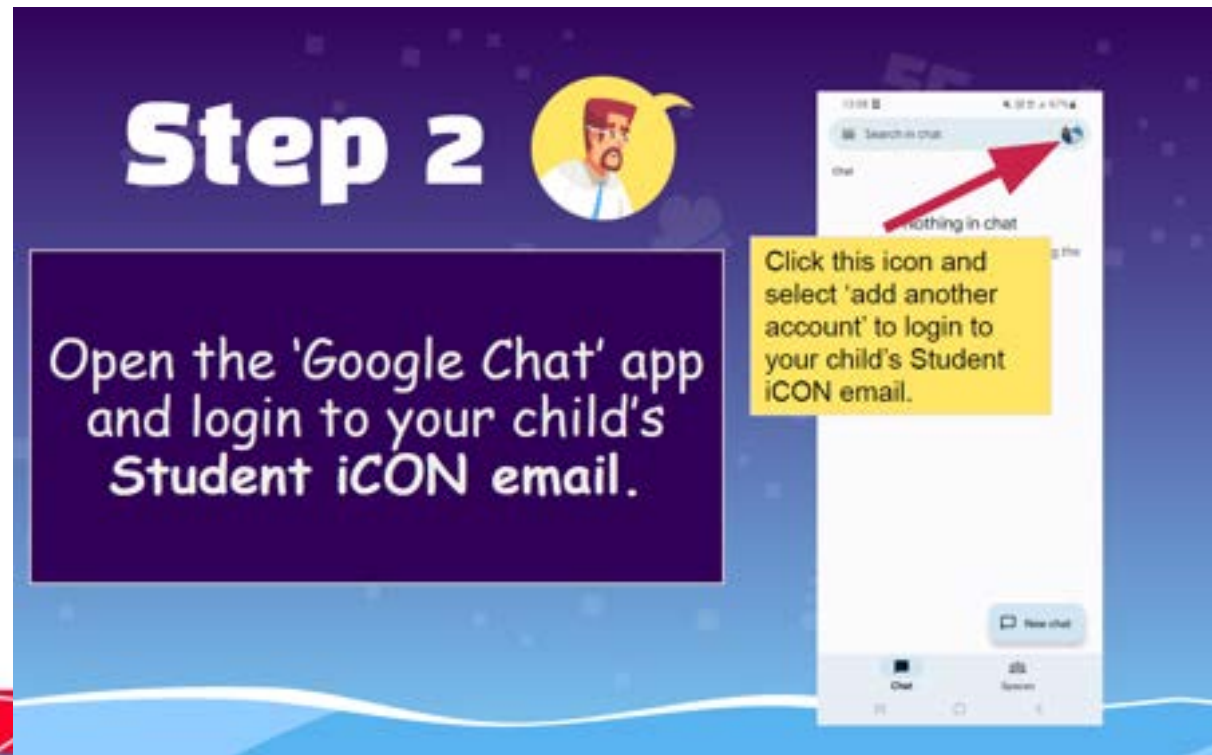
Step 2

Open the 'Google Chat' app and login to your child's Student iCON email.

Search in chat

Chat

Nothing in chat

Click this icon and select 'add another account' to login to your child's Student iCON email.

New chat

Chat

Spaces